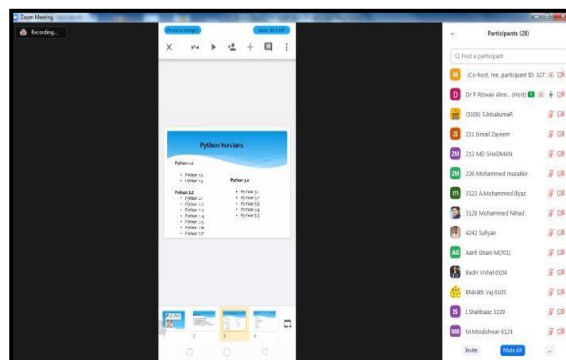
Zoom Meeting

Recording...

Python Versions

Python 1.0

Python 2.0

Python 3.0

Participants (28)

Find a participant

(Co-host, me, participant ID: 327

Dr P Rizwan Ahm... (Host)

(3108) S.babakumaR

211 Ismail Zayeem

213 MD SHADMAN

226 Mohammed muzakkir

3123 A.Mohammed Ilyaz

3128 Mohammed Nihad

4242 Sufiyan

Aarif Ghani M(701)

Badri Vishal 6104

Bharath Vaj 6105

I.Shahbaaz 3139

M.Moulishwar 6124

Invite

Mute All